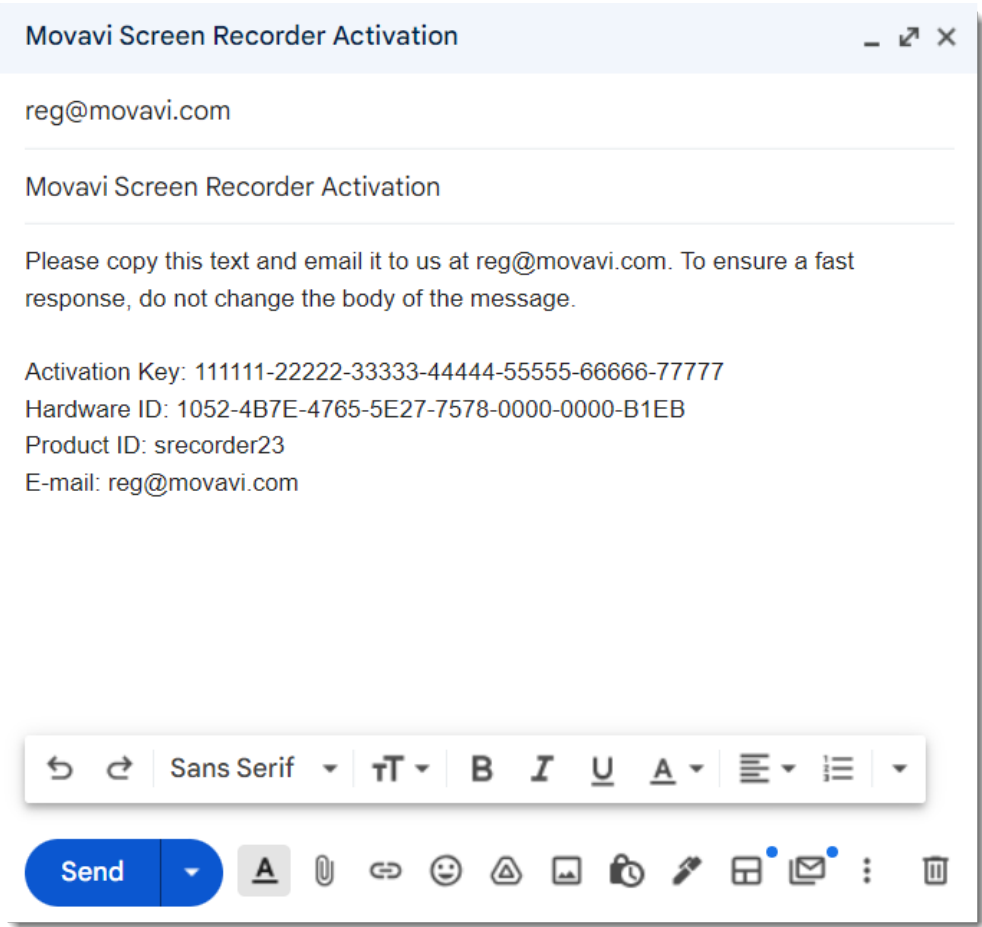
Movavi Screen Recorder Activation

reg@movavi.com

Movavi Screen Recorder Activation

Please copy this text and email it to us at reg@movavi.com. To ensure a fast response, do not change the body of the message.

Activation Key: 111111-22222-33333-44444-55555-66666-77777
Hardware ID: 1052-4B7E-4765-5E27-7578-0000-0000-B1EB
Product ID: srecorder23
E-mail: reg@movavi.com

Sans Serif

Send